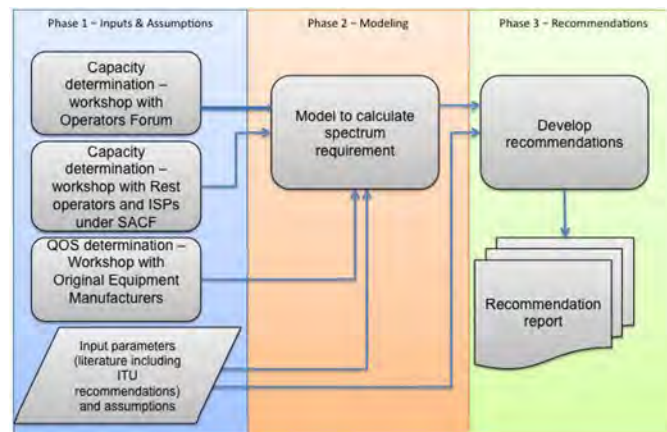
Phase 1 – Inputs & Assumptions

Capacity determination – workshop with Operators Forum

Capacity determination – workshop with Rest operators and ISPs under SACF

QOS determination – Workshop with Original Equipment Manufacturers

Input parameters (literature including ITU recommendations) and assumptions

Phase 2 – Modeling

Model to calculate spectrum requirement

Phase 3 – Recommendations

Develop recommendations

Recommendation report